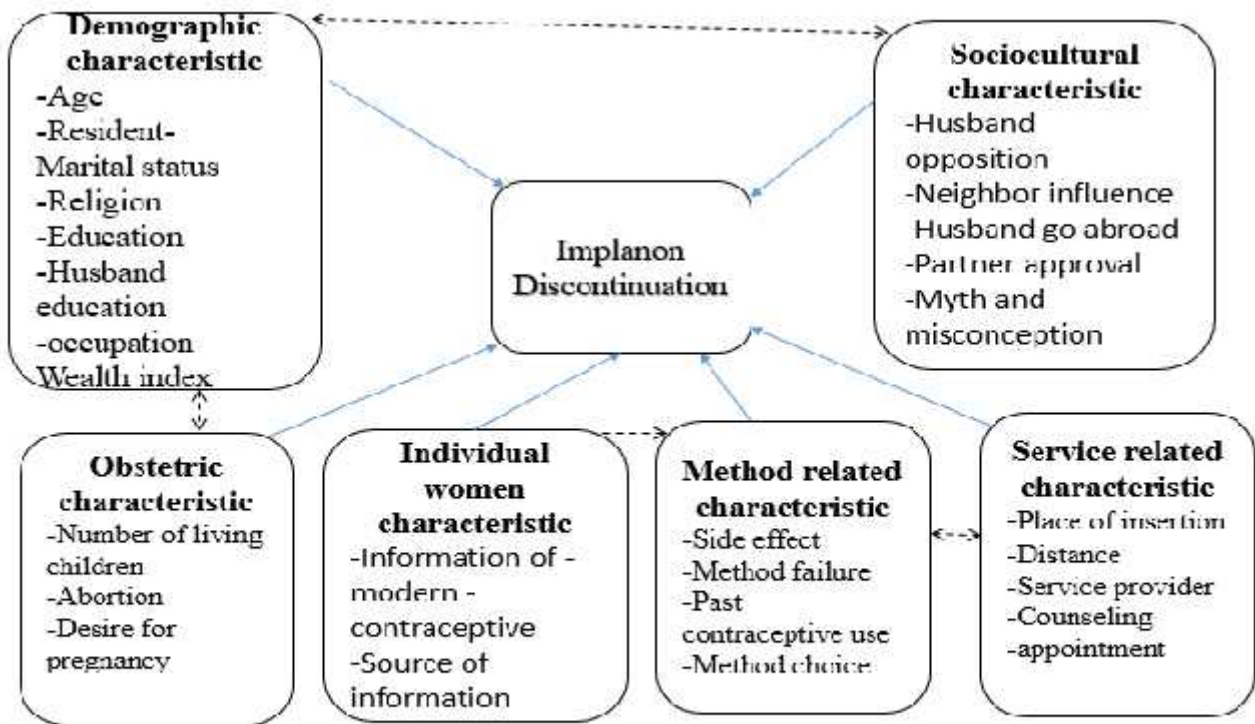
**Demographic characteristic**
-Age
-Resident-
Marital status
-Religion
-Education
-Husband education
-occupation
Wealth index

**Sociocultural characteristic**
-Husband opposition
-Neighbor influence
Husband go abroad
-Partner approval
-Myth and misconception

Implanon Discontinuation

**Obstetric characteristic**
-Number of living children
-Abortion
-Desire for pregnancy

**Individual women characteristic**
-Information of -modern -contraceptive
-Source of information

**Method related characteristic**
-Side effect
-Method failure
-Past contraceptive use
-Method choice

**Service related characteristic**
-Place of insertion
-Distance
-Service provider
-Counseling
-appointment